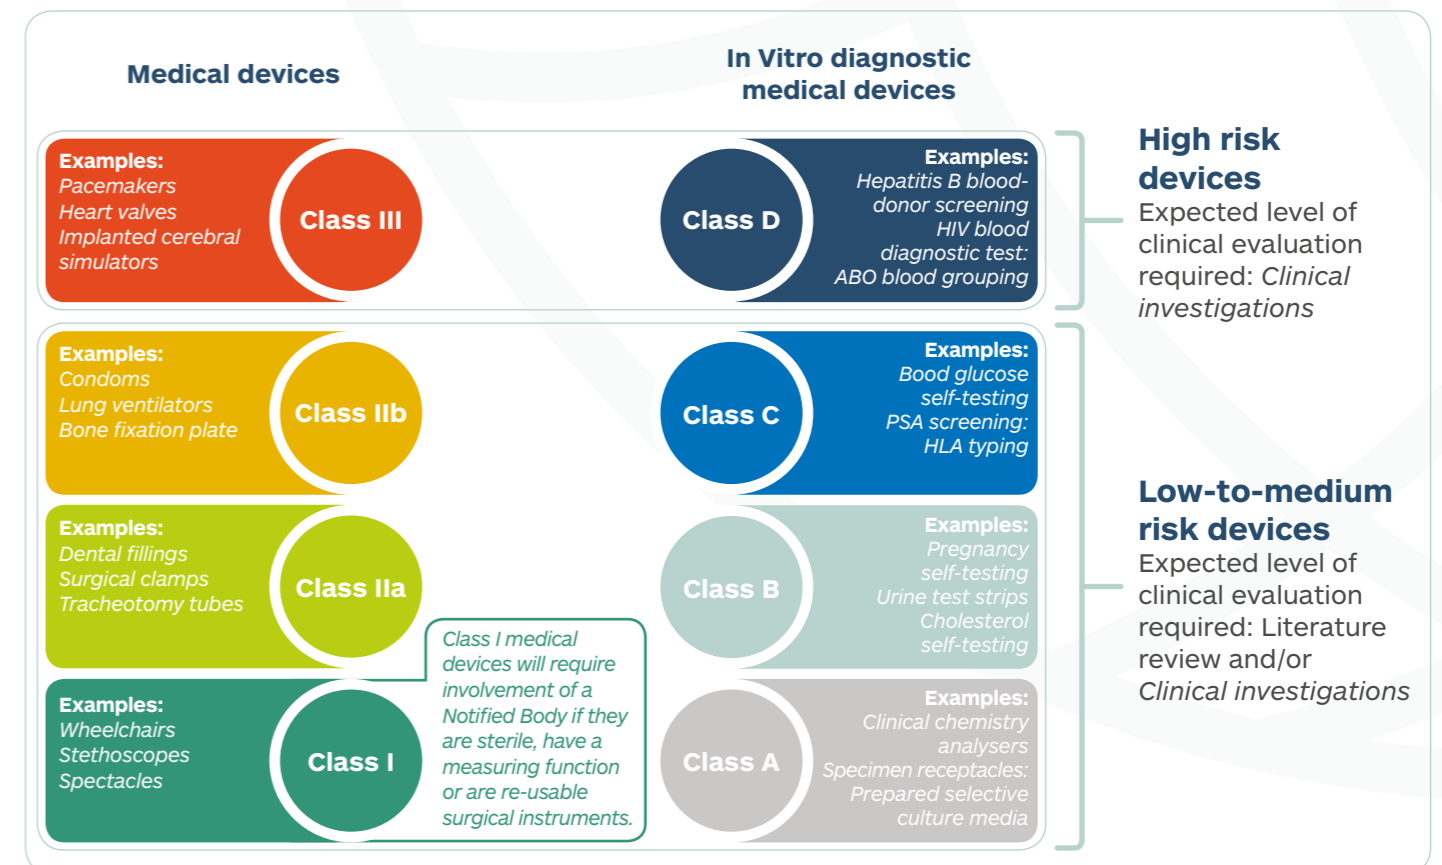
Medical devices

In Vitro diagnostic medical devices

Examples:
Pacemakers
Heart valves
Implanted cerebral simulators

Class III

Class D

Examples:
Hepatitis B blood-donor screening
HIV blood diagnostic test:
ABO blood grouping

High risk devices
Expected level of clinical evaluation required: *Clinical investigations*

Examples:
Condoms
Lung ventilators
Bone fixation plate

Class IIb

Class C

Examples:
Bood glucose self-testing
PSA screening:
HLA typing

Examples:
Dental fillings
Surgical clamps
Tracheotomy tubes

Class IIa

Class B

Examples:
Pregnancy self-testing
Urine test strips
Cholesterol self-testing

Class I medical devices will require involvement of a Notified Body if they are sterile, have a measuring function or are re-usable surgical instruments.

Examples:
Wheelchairs
Stethoscopes
Spectacles

Class I

Class A

Examples:
Clinical chemistry analysers
Specimen receptacles:
Prepared selective culture media

Low-to-medium risk devices
Expected level of clinical evaluation required: Literature review and/or *Clinical investigations*